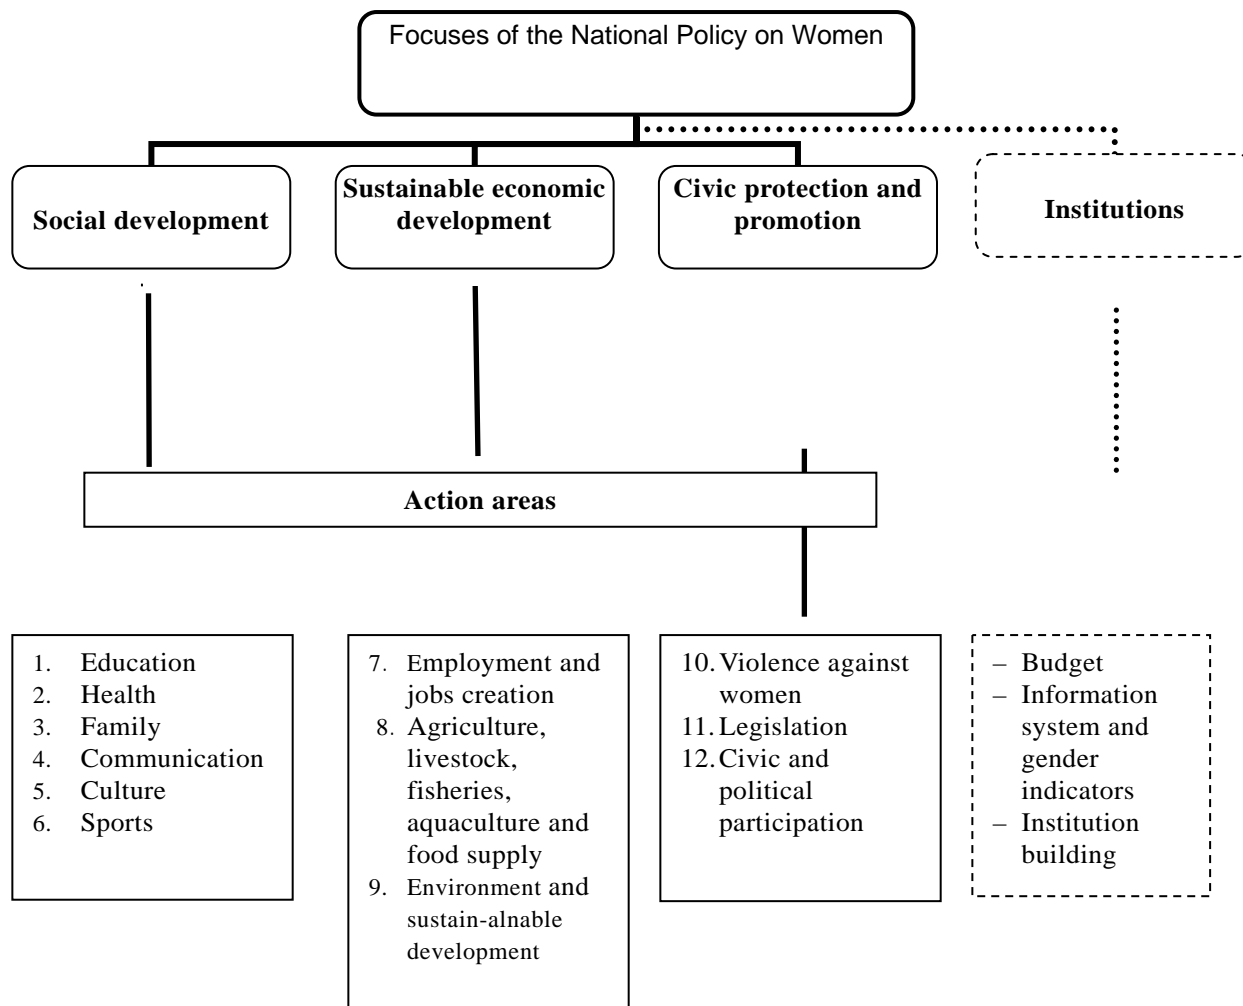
Focuses of the National Policy on Women

Social development

Sustainable economic development

Civic protection and promotion

Institutions

Action areas

1. Education
2. Health
3. Family
4. Communication
5. Culture
6. Sports

7. Employment and jobs creation
8. Agriculture, livestock, fisheries, aquaculture and food supply
9. Environment and sustain-alnable development

10. Violence against women
11. Legislation
12. Civic and political participation

– Budget
– Information system and gender indicators
– Institution building